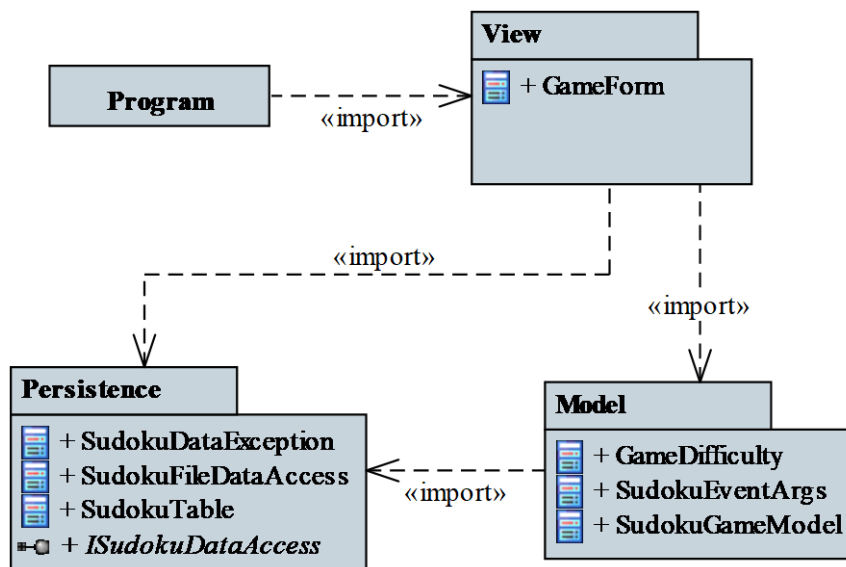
View

+ GameForm

Program

«import»

«import»

«import»

Persistence

+ SudokuDataException
+ SudokuFileDataAccess
+ SudokuTable
+ *ISudokuDataAccess*

«import»

Model

+ GameDifficulty
+ SudokuEventArgs
+ SudokuGameModel